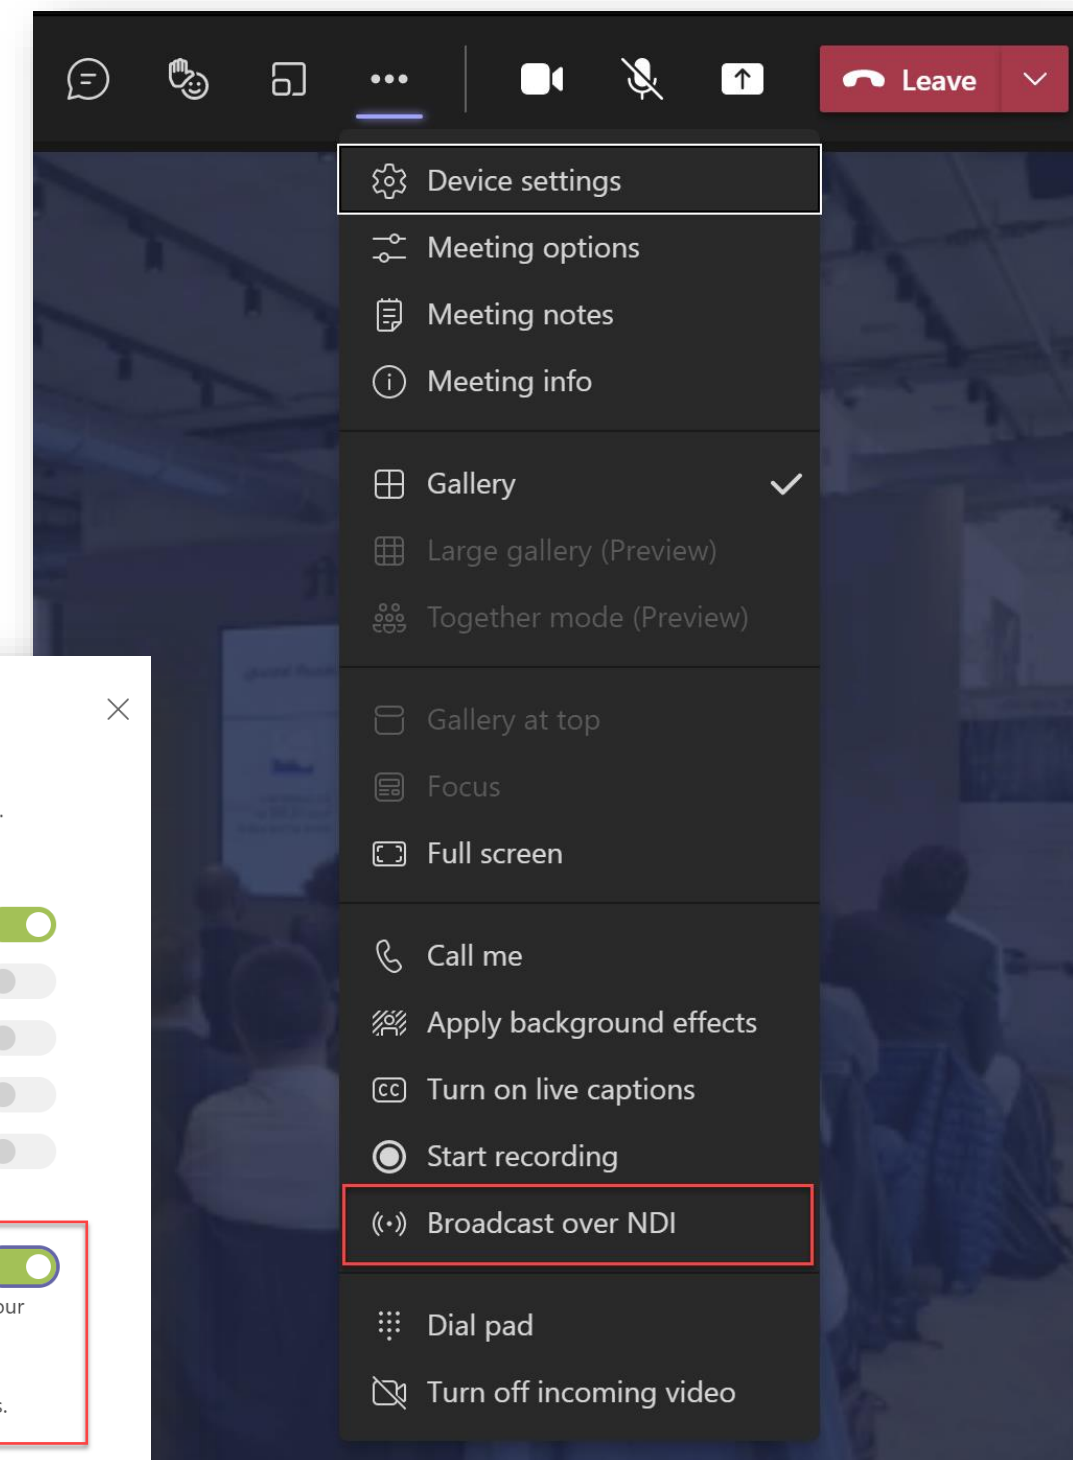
•••

Leave

Device settings
Meeting options
Meeting notes
Meeting info

Gallery
Large gallery (Preview)
Together mode (Preview)

Gallery at top
Focus
Full screen

Call me
Apply background effects
Turn on live captions
Start recording
Broadcast over NDI

Dial pad
Turn off incoming video

our

s.